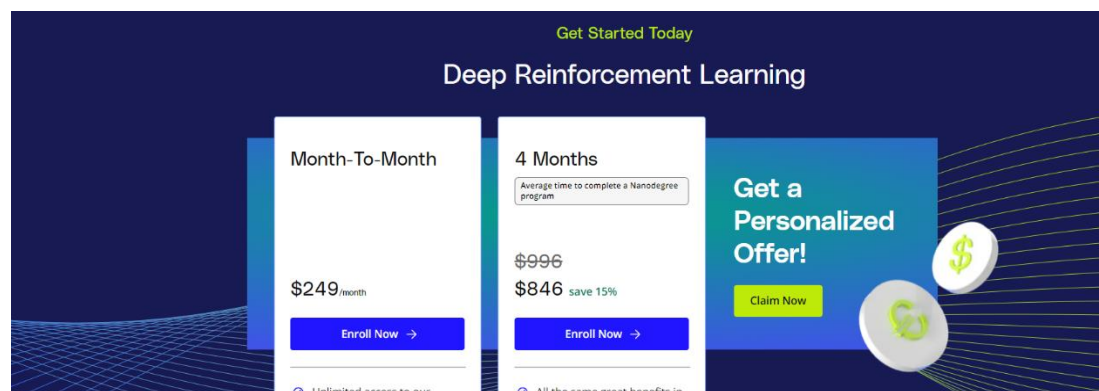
Get Started Today

Deep Reinforcement Learning

Month-To-Month

$249/month

Enroll Now →

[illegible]

4 Months

Average time to complete a Nanodegree program

~~$996~~

$846 save 15%

Enroll Now →

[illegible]

Get a Personalized Offer!

Claim Now